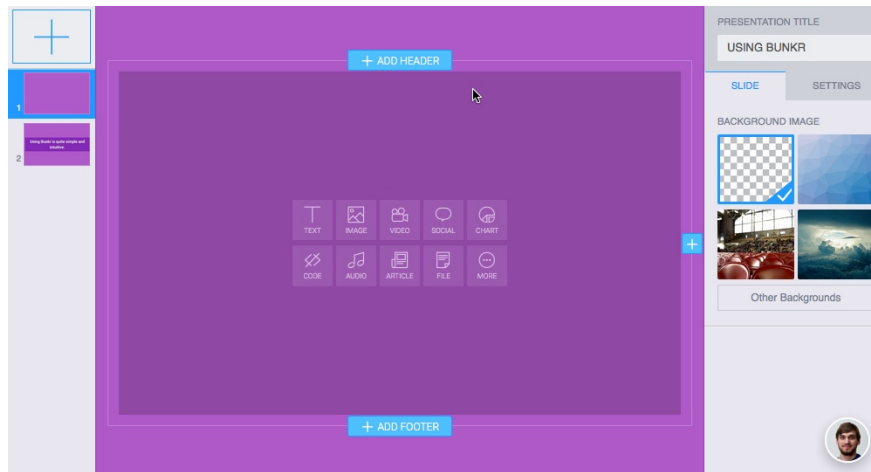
1

Using Bunkr is quite simple and intuitive.

2

+ ADD HEADER

TEXT
IMAGE
VIDEO
SOCIAL
CHART
CODE
AUDIO
ARTICLE
FILE
MORE

+ ADD FOOTER

PRESENTATION TITLE
USING BUNKR

SLIDE
SETTINGS

BACKGROUND IMAGE

Other Backgrounds